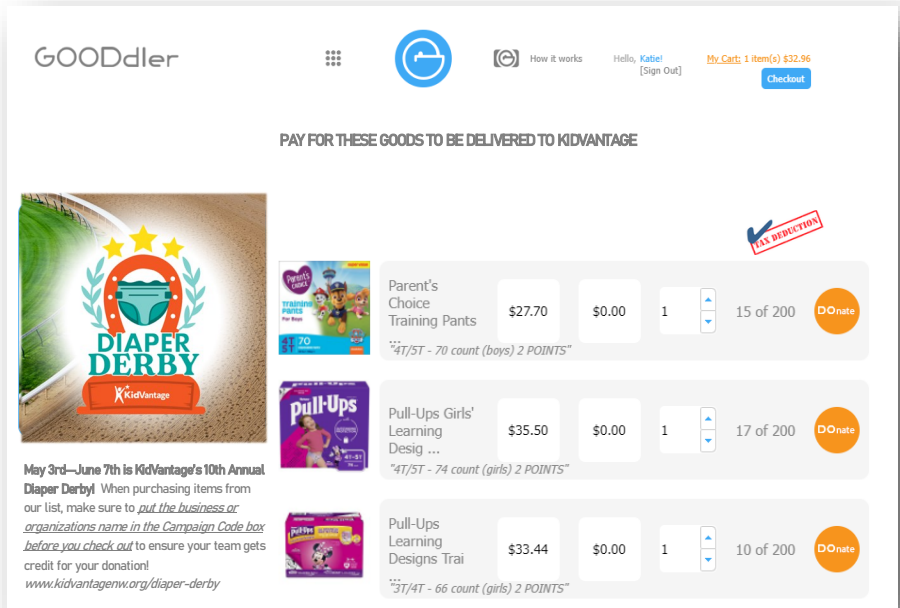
GOODdler

How it works

Hello, Katie!
[Sign Out]

My Cart: 1 item(s) $32.96

Checkout

PAY FOR THESE GOODS TO BE DELIVERED TO KIDVANTAGE

DIAPER DERBY

KidVantage

May 3rd—June 7th is KidVantage's 10th Annual Diaper Derby! When purchasing items from our list, make sure to put the business or organizations name in the Campaign Code box before you check out to ensure your team gets credit for your donation!
www.kidvantagenw.org/diaper-derby

TAX DEDUCTION

Parent's Choice Training Pants ...
$27.70
$0.00
1
15 of 200
DOnate
"4T/5T - 70 count (boys) 2 POINTS"

Pull-Ups Girls' Learning Desig ...
$35.50
$0.00
1
17 of 200
DOnate
"4T/5T - 74 count (girls) 2 POINTS"

Pull-Ups Learning Designs Trai ...
$33.44
$0.00
1
10 of 200
DOnate
"3T/4T - 66 count (girls) 2 POINTS"